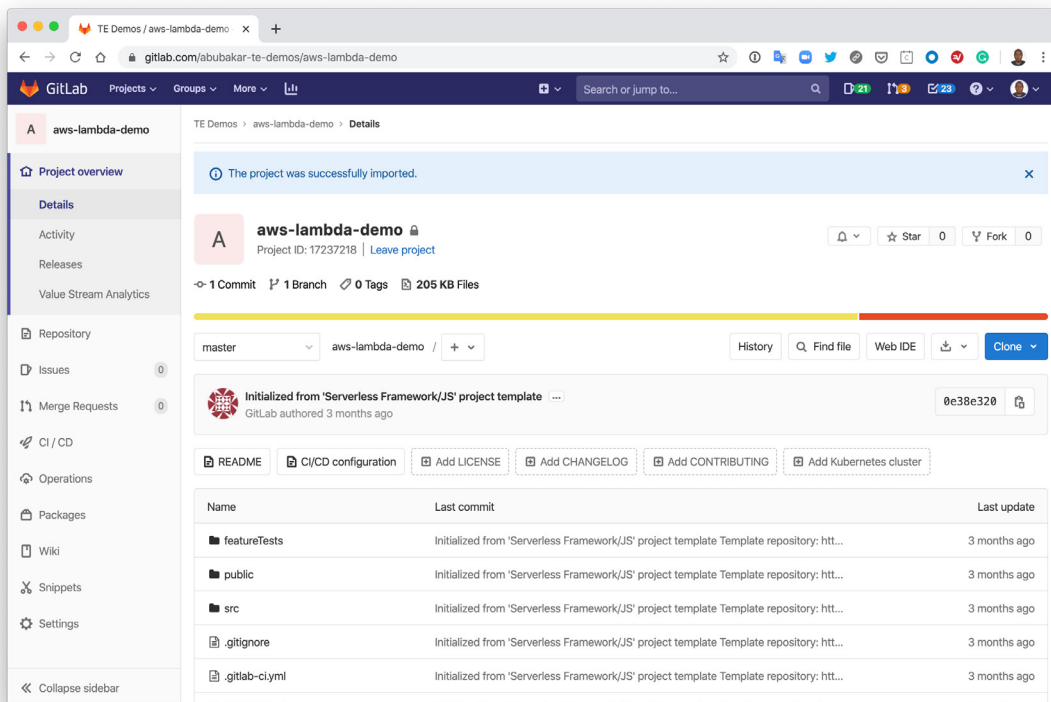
TE Demos / aws-lambda-demo ×

gitlab.com/abubakar-te-demos/aws-lambda-demo

GitLab Projects Groups More

Search or jump to...

21 3 23

A aws-lambda-demo

Project overview

Details

Activity

Releases

Value Stream Analytics

Repository

Issues 0

Merge Requests 0

CI / CD

Operations

Packages

Wiki

Snippets

Settings

Collapse sidebar

TE Demos > aws-lambda-demo > Details

The project was successfully imported.

A

aws-lambda-demo

Project ID: 17237218 | Leave project

Star 0 Fork 0

1 Commit 1 Branch 0 Tags 205 KB Files

master aws-lambda-demo / +

History Find file Web IDE Clone

Initialized from 'Serverless Framework/JS' project template ...

GitLab authored 3 months ago

0e38e320

README CI/CD configuration Add LICENSE Add CHANGELOG Add CONTRIBUTING Add Kubernetes cluster

| Name | Last commit | Last update |
|---|---|---|
| featureTests | Initialized from 'Serverless Framework/JS' project template Template repository: htt... | 3 months ago |
| public | Initialized from 'Serverless Framework/JS' project template Template repository: htt... | 3 months ago |
| src | Initialized from 'Serverless Framework/JS' project template Template repository: htt... | 3 months ago |
| .gitignore | Initialized from 'Serverless Framework/JS' project template Template repository: htt... | 3 months ago |
| .gitlab-ci.yml | Initialized from 'Serverless Framework/JS' project template Template repository: htt... | 3 months ago |